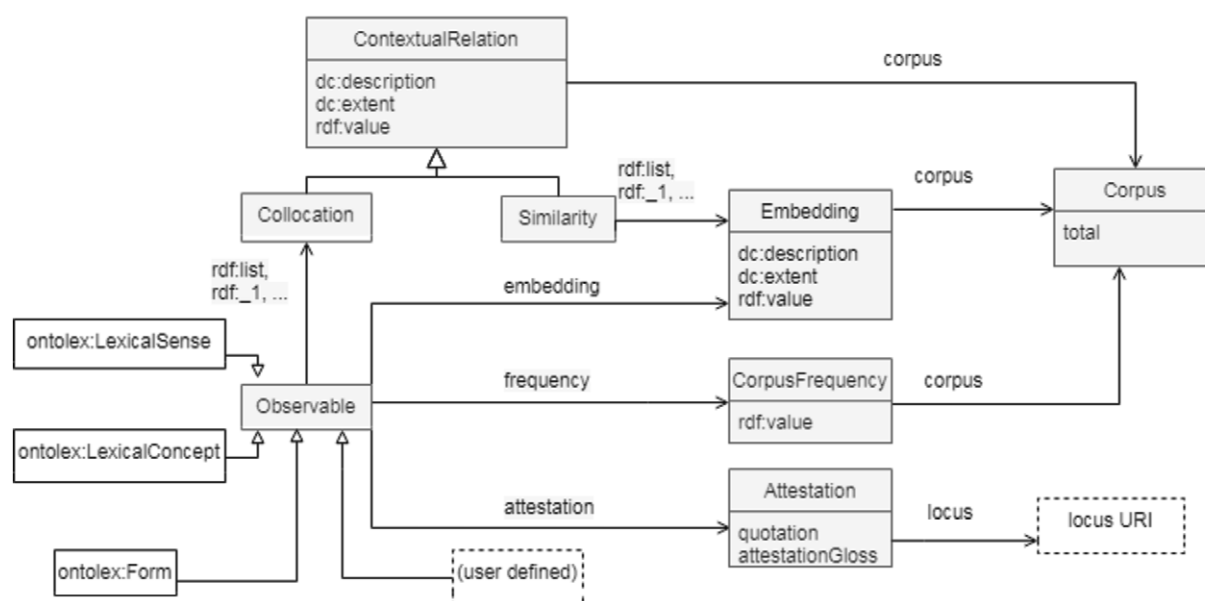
ContextualRelation

dc:description
dc:extent
rdf:value

corpus

Collocation

Similarity

rdf:list,
rdf:_1, ...

corpus

Embedding

dc:description
dc:extent
rdf:value

Corpus

total

rdf:list,
rdf:_1, ...

embedding

ontolex:LexicalSense

Observable

frequency

CorpusFrequency

rdf:value

corpus

ontolex:LexicalConcept

Attestation

attestation

quotation
attestationGloss

locus

locus URI

ontolex:Form

(user defined)